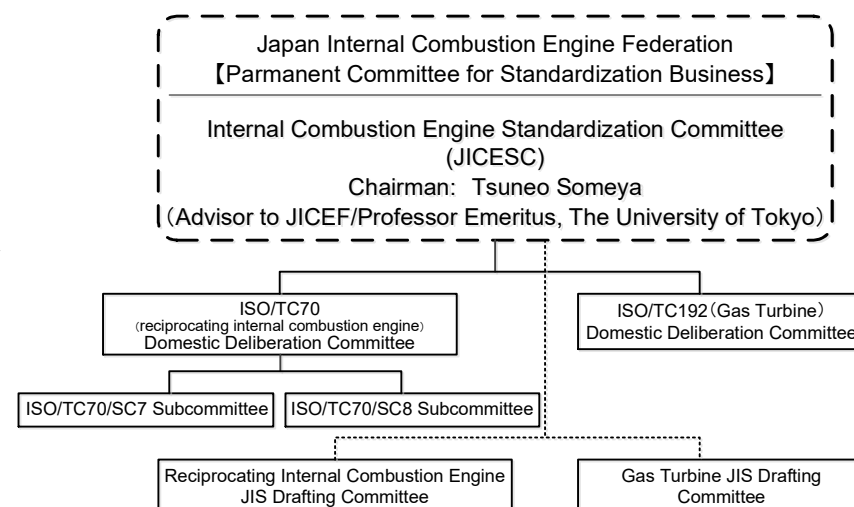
Japan Internal Combustion Engine Federation
【Parmanent Committee for Standardization Business】

Internal Combustion Engine Standardization Committee (JICESC)
Chairman: Tsuneo Someya
（Advisor to JICEF/Professor Emeritus, The University of Tokyo）

ISO/TC70
(reciprocating internal combustion engine)
Domestic Deliberation Committee

ISO/TC192（Gas Turbine）
Domestic Deliberation Committee

ISO/TC70/SC7 Subcommittee

ISO/TC70/SC8 Subcommittee

Reciprocating Internal Combustion Engine JIS Drafting Committee

Gas Turbine JIS Drafting Committee